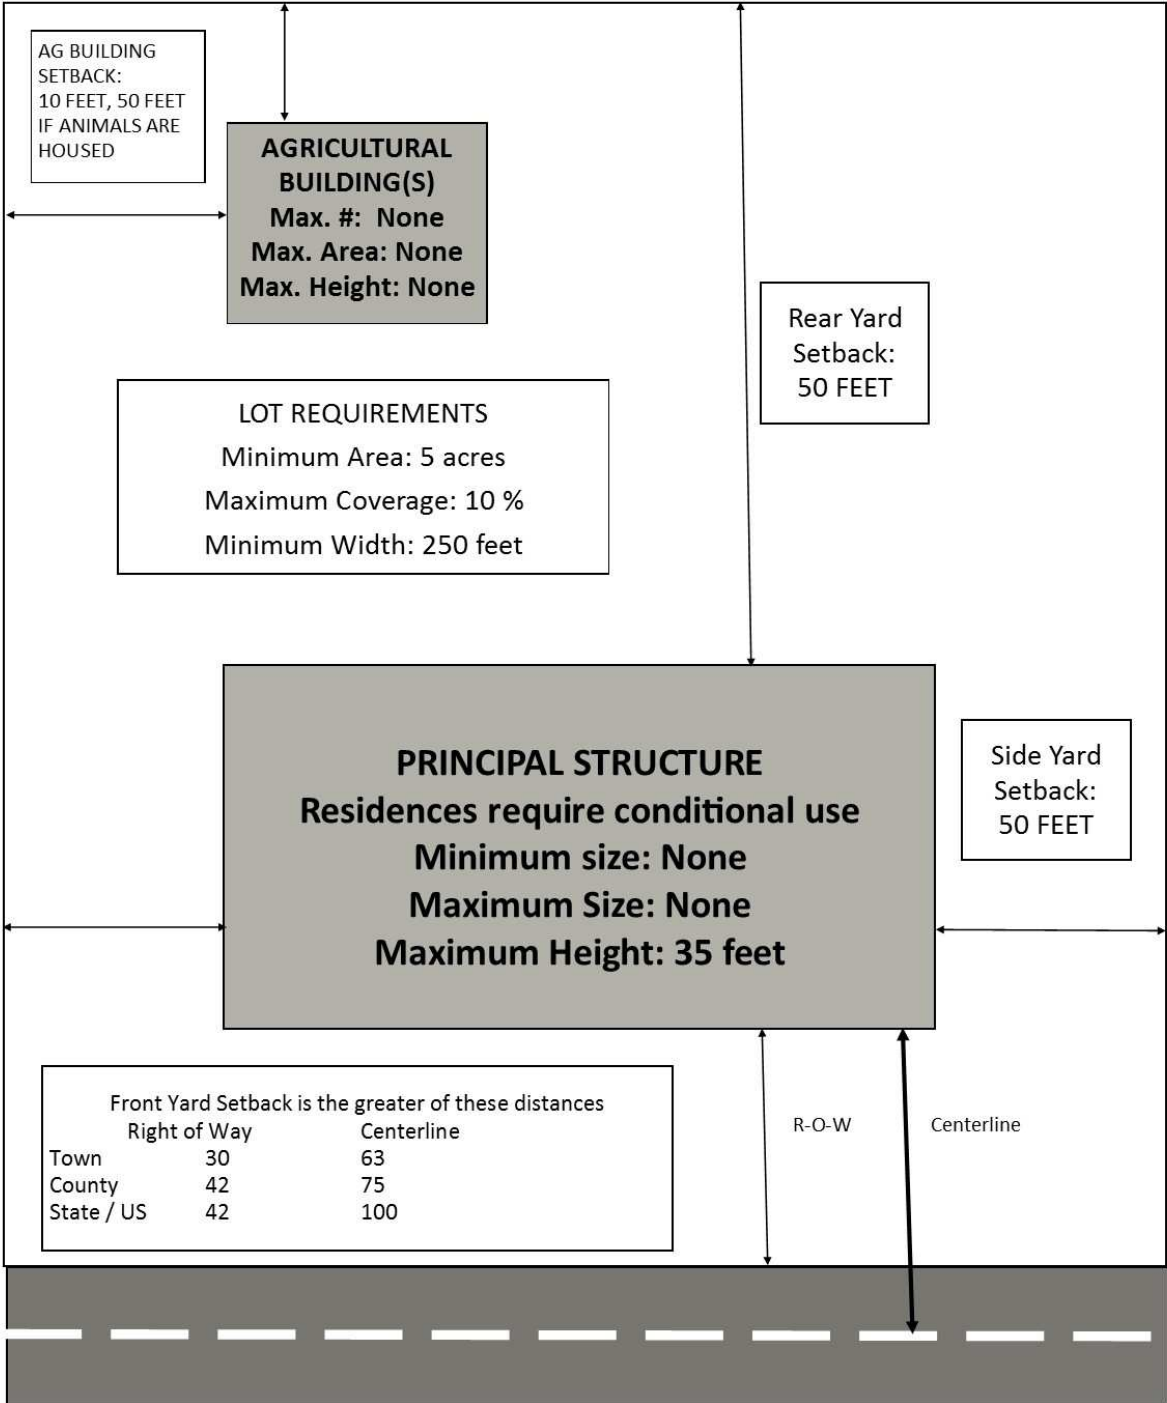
AG BUILDING SETBACK: 10 FEET, 50 FEET IF ANIMALS ARE HOUSED

AGRICULTURAL BUILDING(S)
Max. #: None
Max. Area: None
Max. Height: None

Rear Yard Setback: 50 FEET

LOT REQUIREMENTS
Minimum Area: 5 acres
Maximum Coverage: 10 %
Minimum Width: 250 feet

PRINCIPAL STRUCTURE
Residences require conditional use
Minimum size: None
Maximum Size: None
Maximum Height: 35 feet

Side Yard Setback: 50 FEET

Front Yard Setback is the greater of these distances

| | Right of Way | Centerline |
|---|---|---|
| Town | 30 | 63 |
| County | 42 | 75 |
| State / US | 42 | 100 |

R-O-W

Centerline